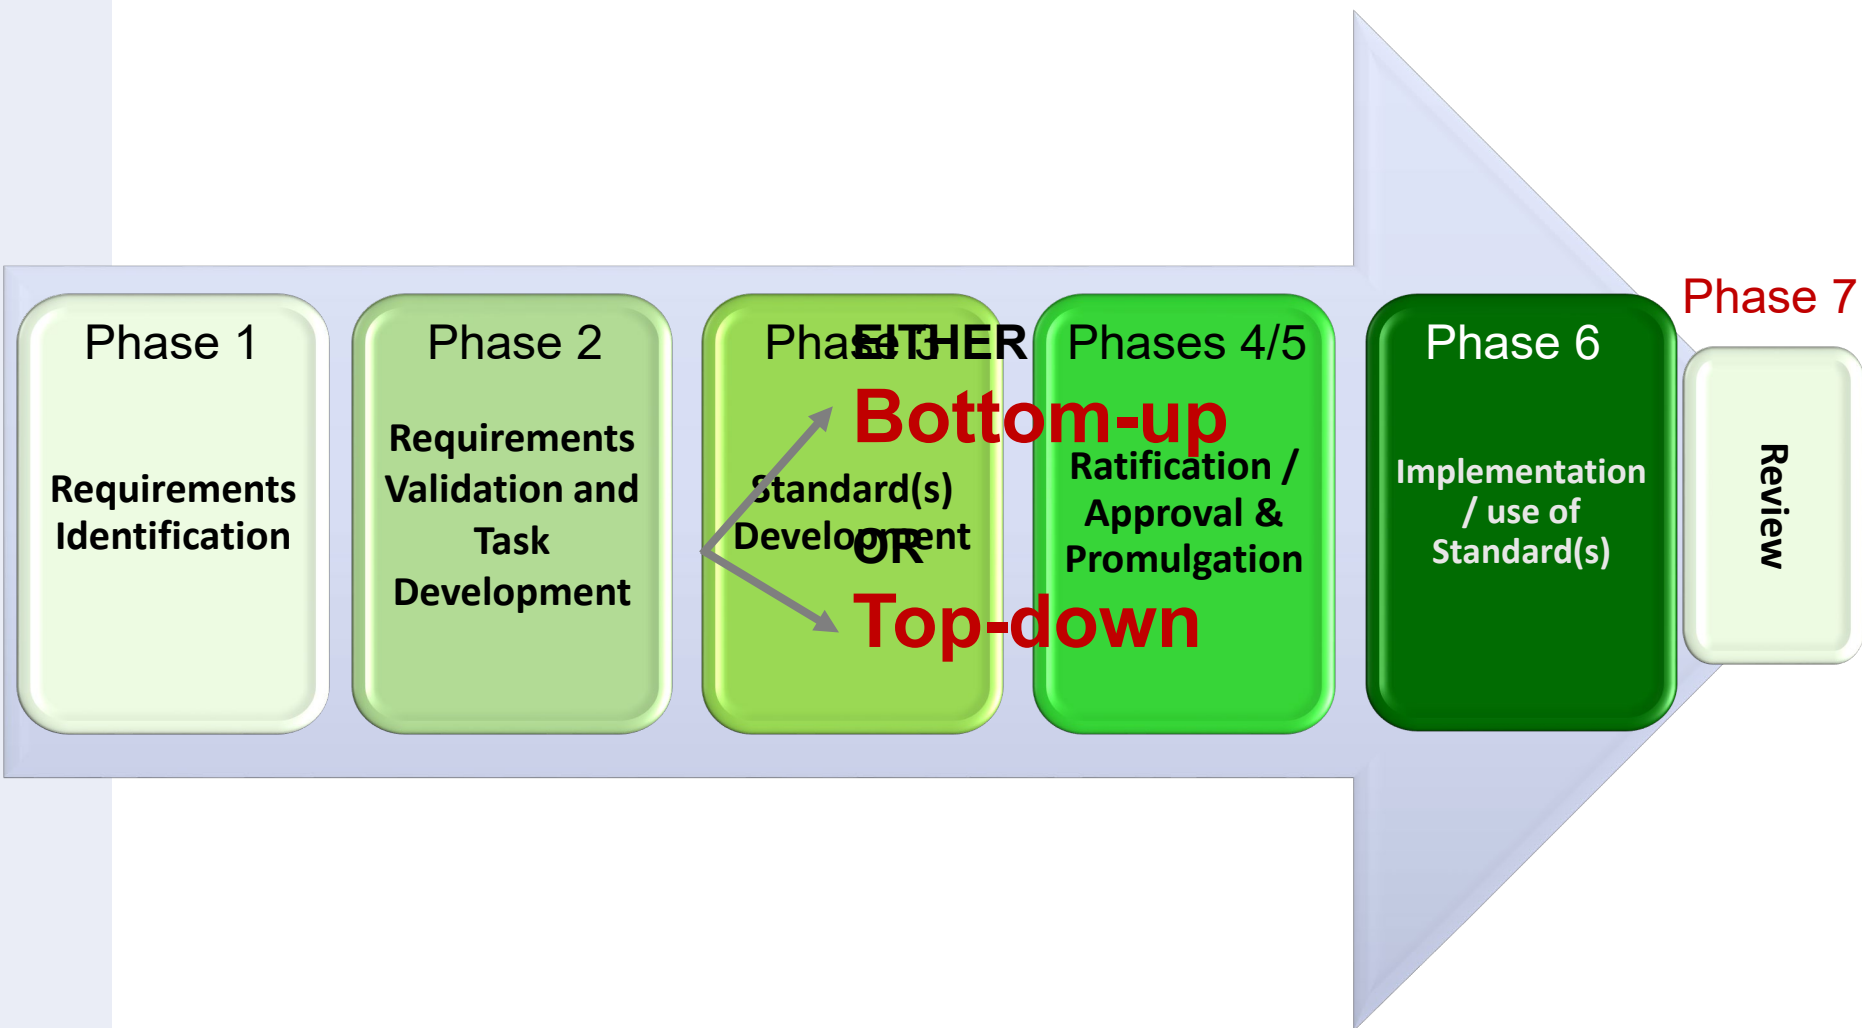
Phase 1

Requirements Identification

Phase 2

Requirements Validation and Task Development

Phase 3

EITHER

Bottom-up

Standard(s) Development

OR

Top-down

Phases 4/5

Ratification / Approval & Promulgation

Phase 6

Implementation / use of Standard(s)

Phase 7

Review